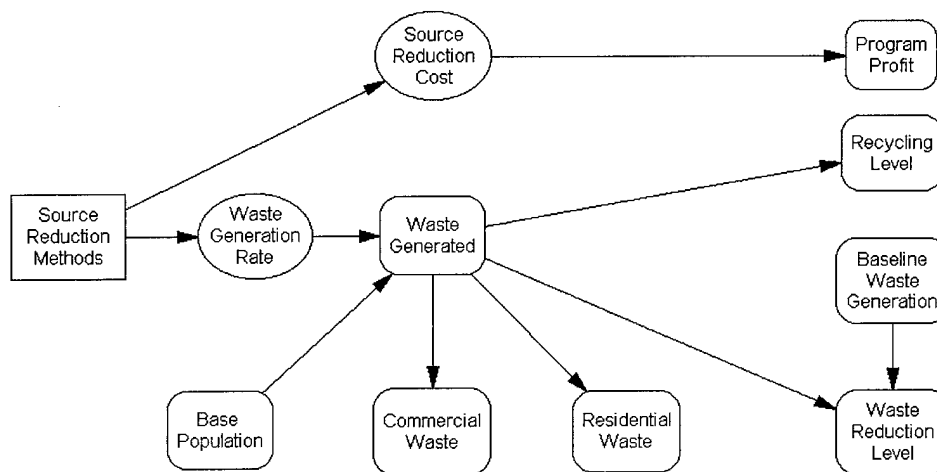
Source Reduction Cost

Program Profit

Recycling Level

Source Reduction Methods

Waste Generation Rate

Waste Generated

Baseline Waste Generation

Base Population

Commercial Waste

Residential Waste

Waste Reduction Level